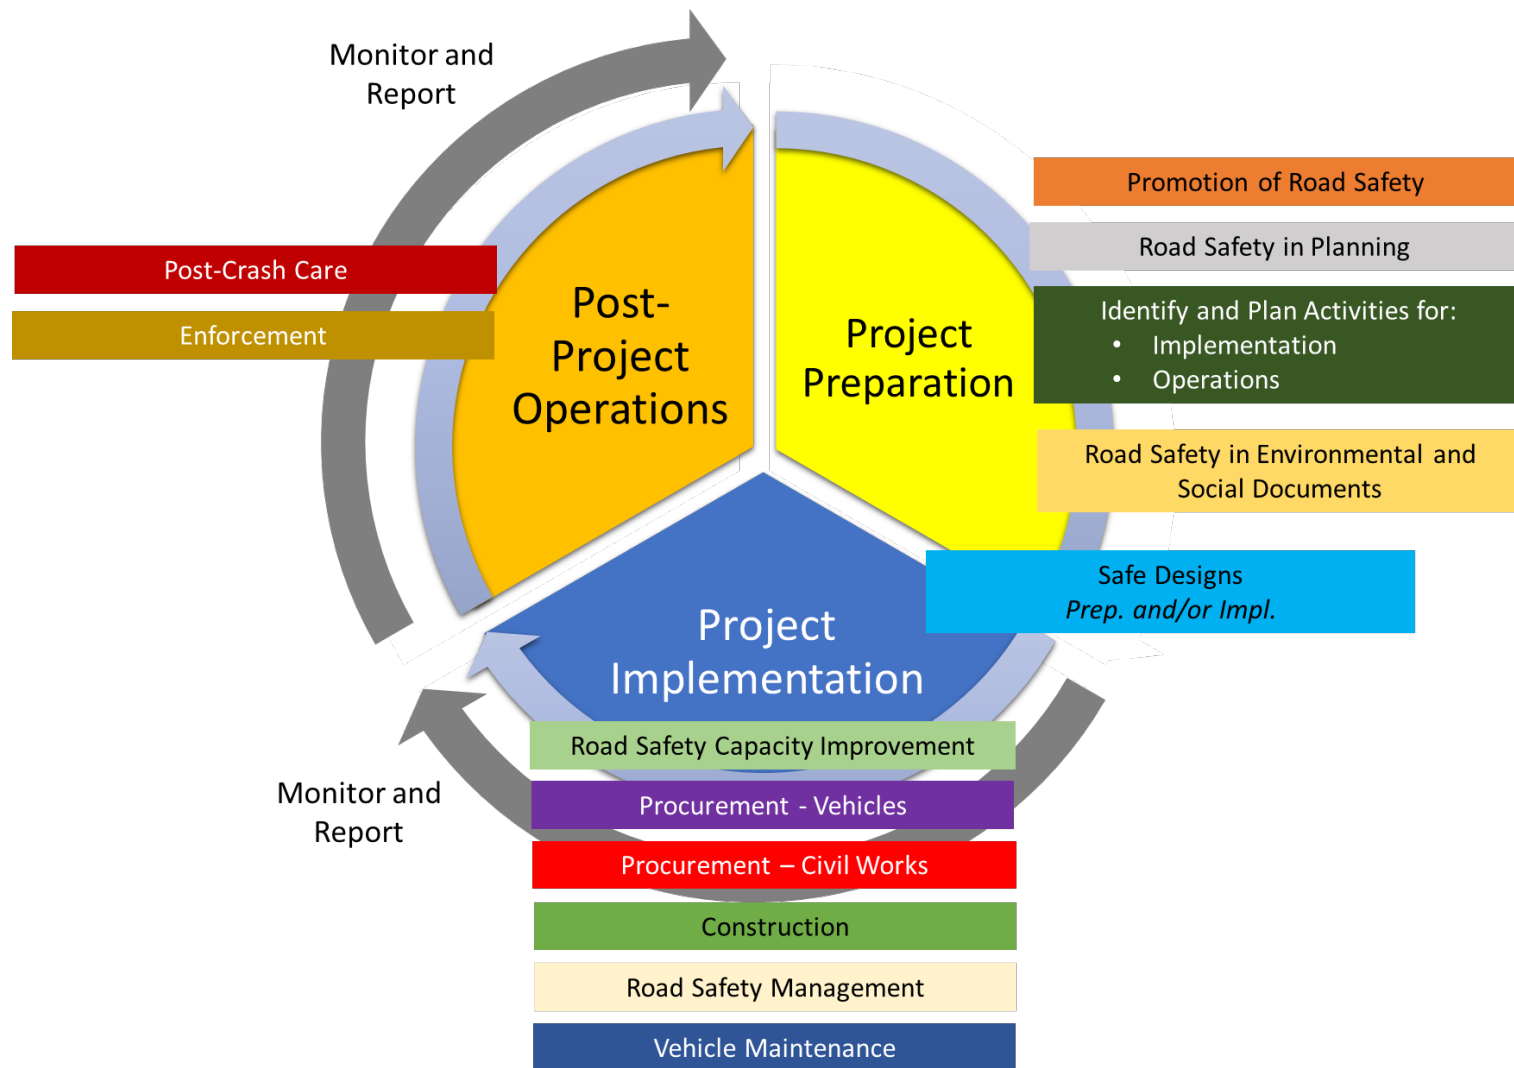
Monitor and Report

Post-Crash Care

Enforcement

Post-Project Operations

Project Preparation

Promotion of Road Safety

Road Safety in Planning

Identify and Plan Activities for:
• Implementation
• Operations

Road Safety in Environmental and Social Documents

Safe Designs
*Prep. and/or Impl.*

Project Implementation

Road Safety Capacity Improvement

Procurement - Vehicles

Procurement – Civil Works

Construction

Road Safety Management

Vehicle Maintenance

Monitor and Report